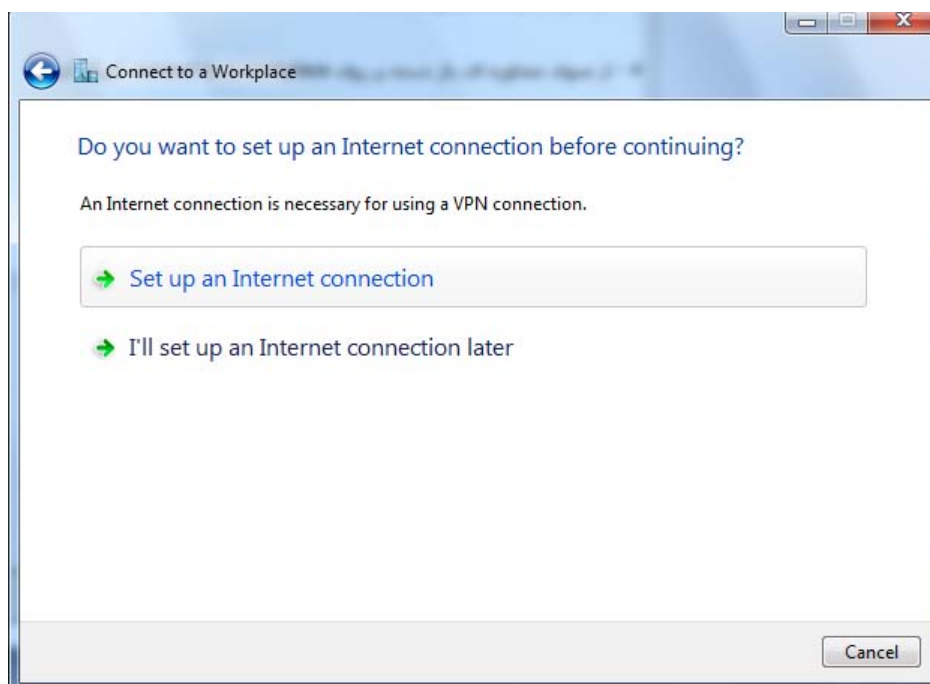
Connect to a Workplace

Do you want to set up an Internet connection before continuing?

An Internet connection is necessary for using a VPN connection.

Set up an Internet connection

I'll set up an Internet connection later

Cancel